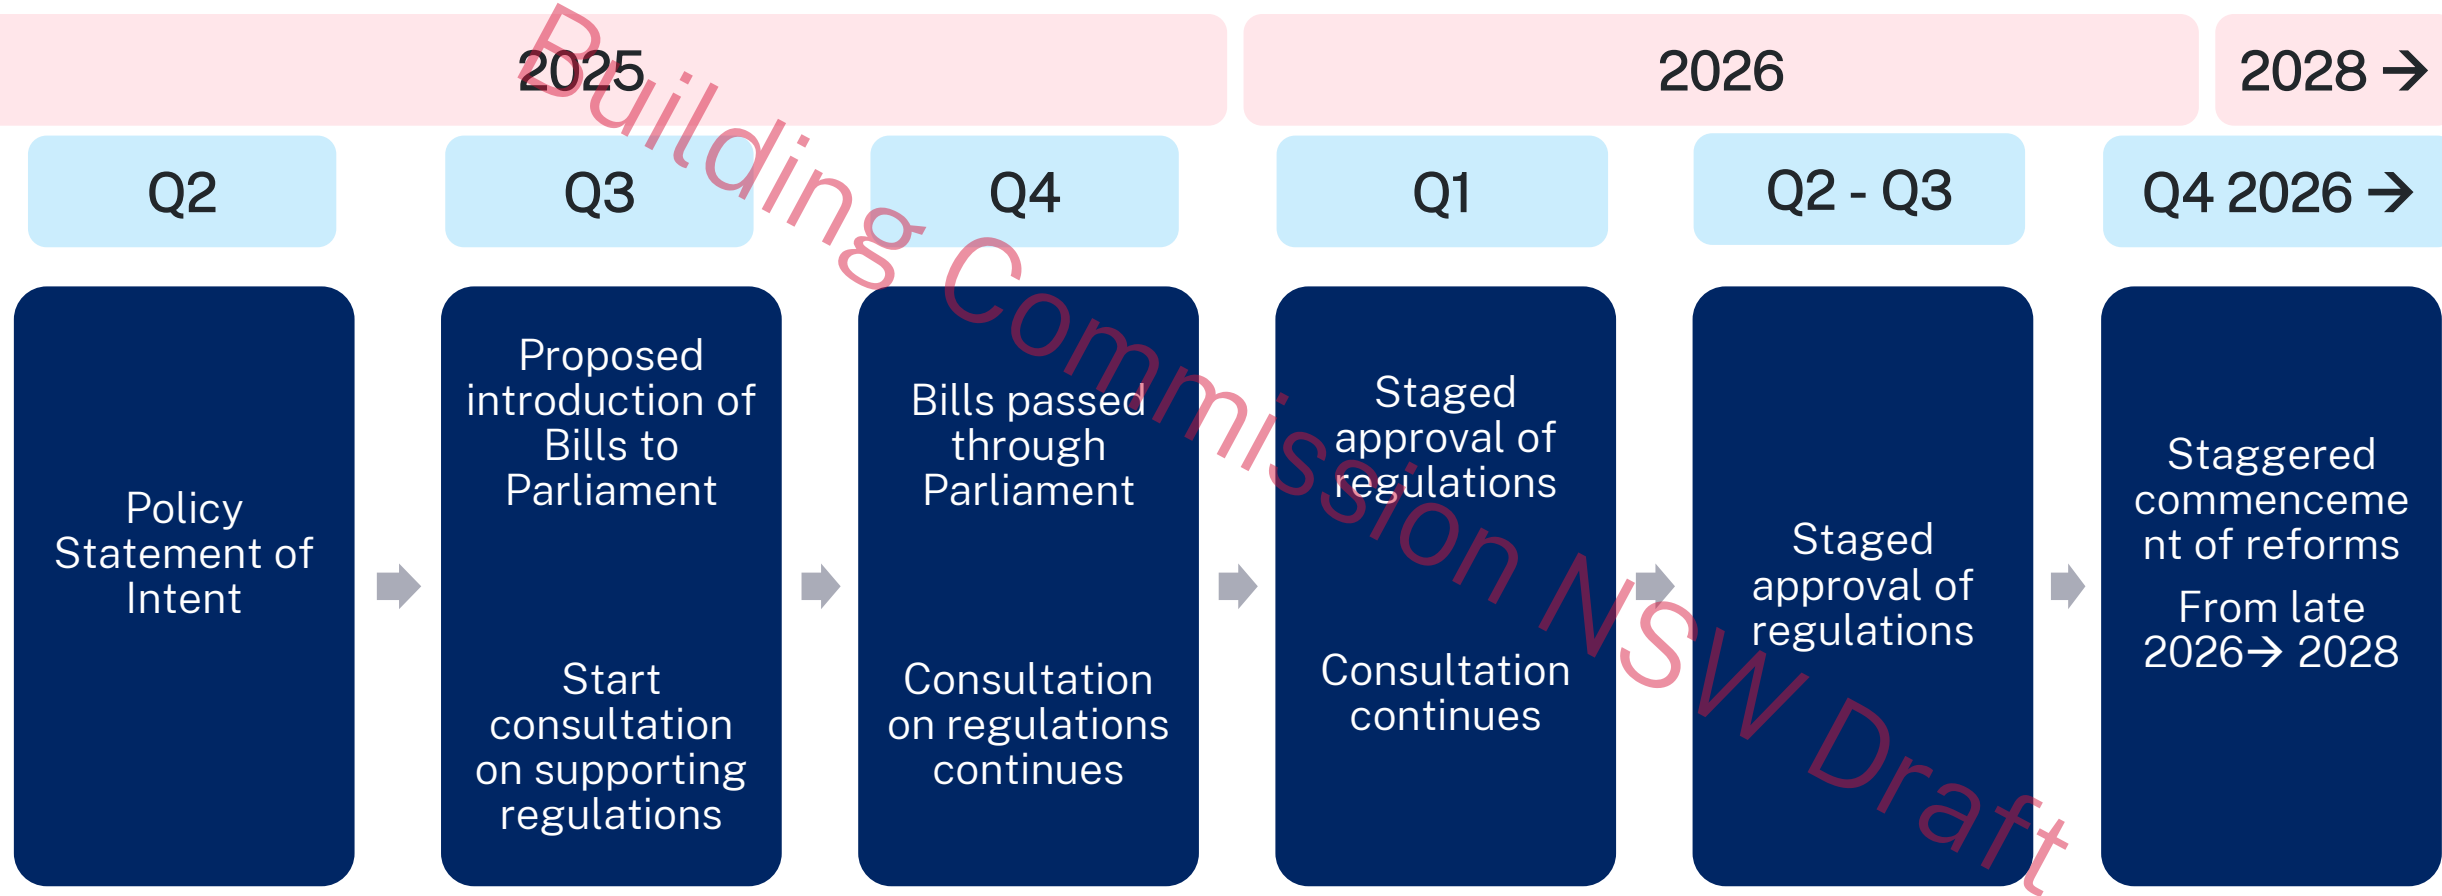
2025

2026

2028 →

Q2

Q3

Q4

Q1

Q2 - Q3

Q4 2026 →

Policy Statement of Intent

Proposed introduction of Bills to Parliament

Start consultation on supporting regulations

Bills passed through Parliament

Consultation on regulations continues

Staged approval of regulations

Consultation continues

Staged approval of regulations

Staggered commencement of reforms

From late 2026→ 2028

Building Commission NSW Draft